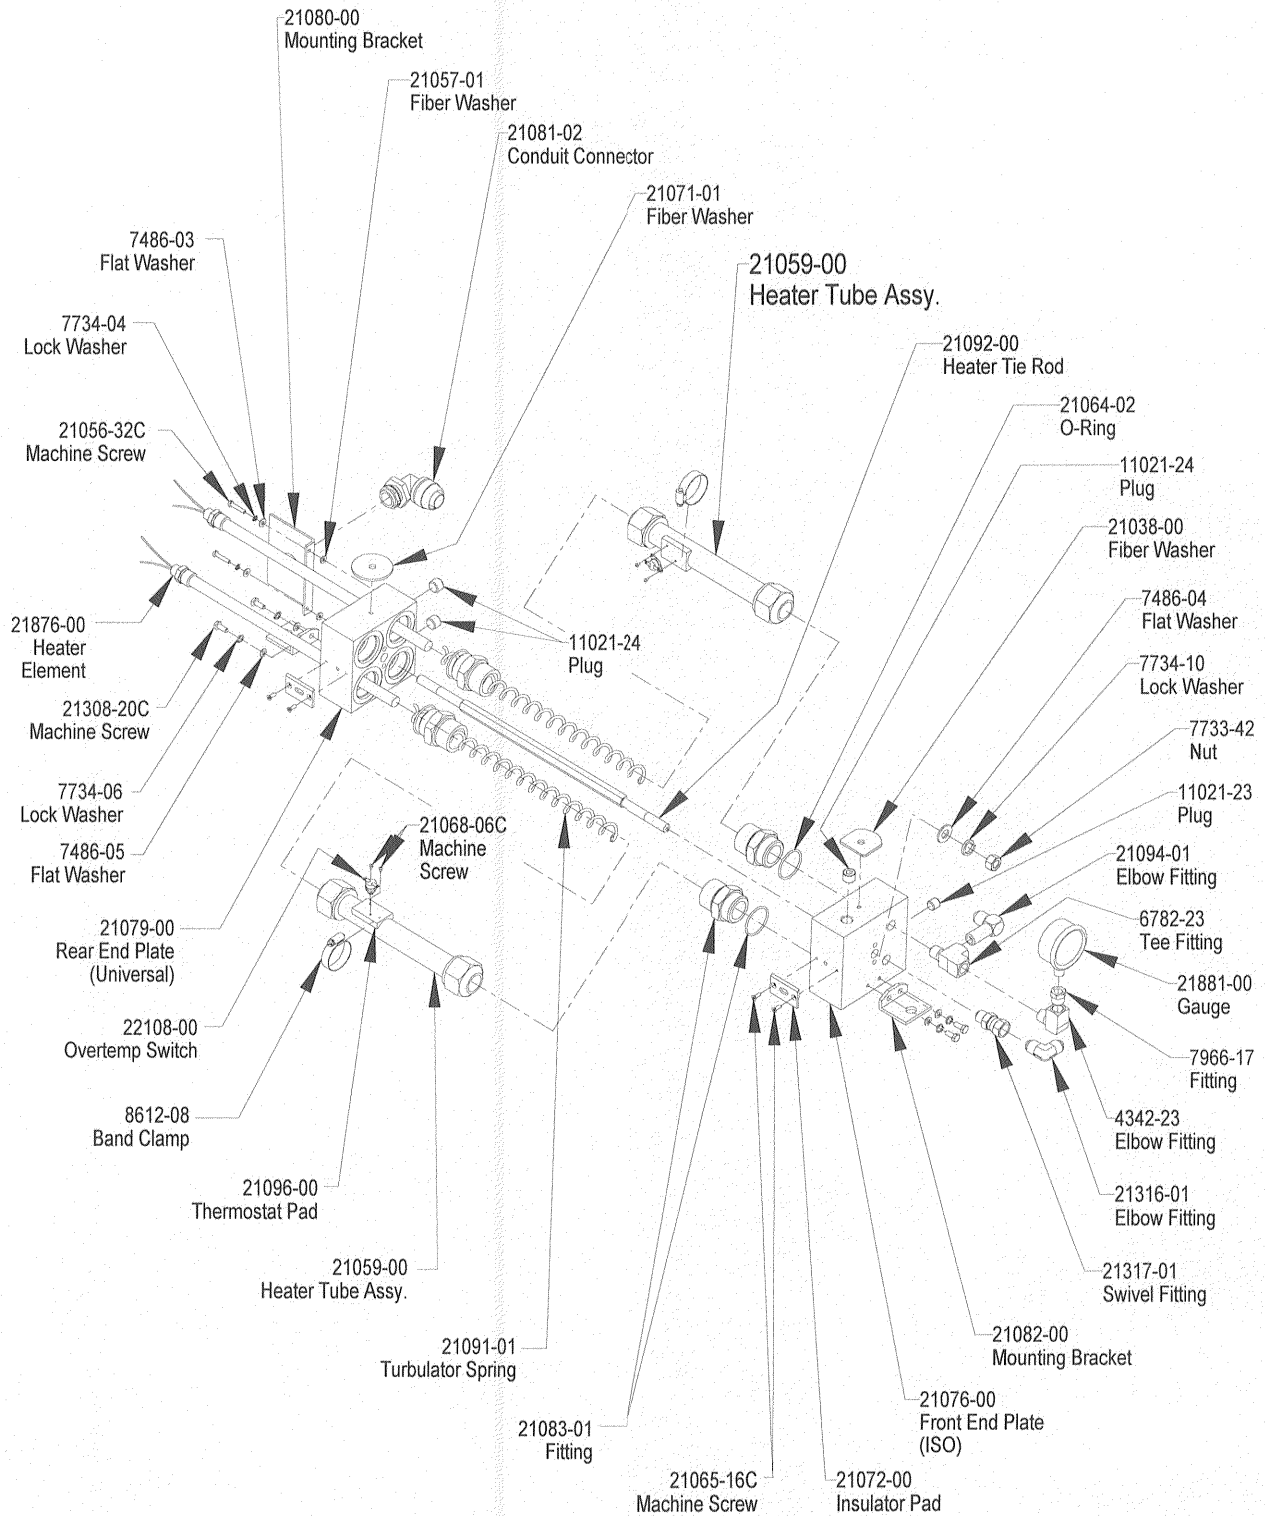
21080-00
Mounting Bracket

21057-01
Fiber Washer

21081-02
Conduit Connector

21071-01
Fiber Washer

7486-03
Flat Washer

21059-00
Heater Tube Assy.

7734-04
Lock Washer

21092-00
Heater Tie Rod

21064-02
O-Ring

21056-32C
Machine Screw

11021-24
Plug

21038-00
Fiber Washer

7486-04
Flat Washer

21876-00
Heater
Element

11021-24
Plug

7734-10
Lock Washer

21308-20C
Machine Screw

7733-42
Nut

11021-23
Plug

7734-06
Lock Washer

21068-06C
Machine
Screw

21094-01
Elbow Fitting

7486-05
Flat Washer

6782-23
Tee Fitting

21079-00
Rear End Plate
(Universal)

21881-00
Gauge

22108-00
Overtemp Switch

7966-17
Fitting

8612-08
Band Clamp

4342-23
Elbow Fitting

21096-00
Thermostat Pad

21316-01
Elbow Fitting

21059-00
Heater Tube Assy.

21317-01
Swivel Fitting

21091-01
Turbulator Spring

21082-00
Mounting Bracket

21076-00
Front End Plate
(ISO)

21083-01
Fitting

21065-16C
Machine Screw

21072-00
Insulator Pad